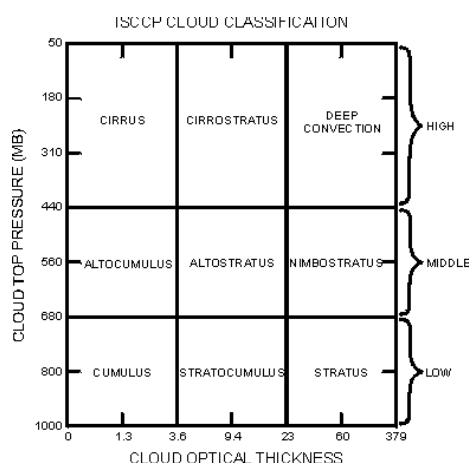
ISCCP CLOUD CLASSIFICATION

| | | |
|---|---|---|
| CIRRUS | CIRROSTRATUS | DEEP CONVECTION |
| ALTOCUMULUS | ALTOSTRATUS | NIMBOSTRATUS |
| CUMULUS | STRATOCUMULUS | STRATUS |

HIGH
MIDDLE
LOW

CLOUD TOP PRESSURE (MB)
50
180
310
440
560
680
800
1000

0 1.3 3.6 9.4 23 60 379
CLOUD OPTICAL THICKNESS